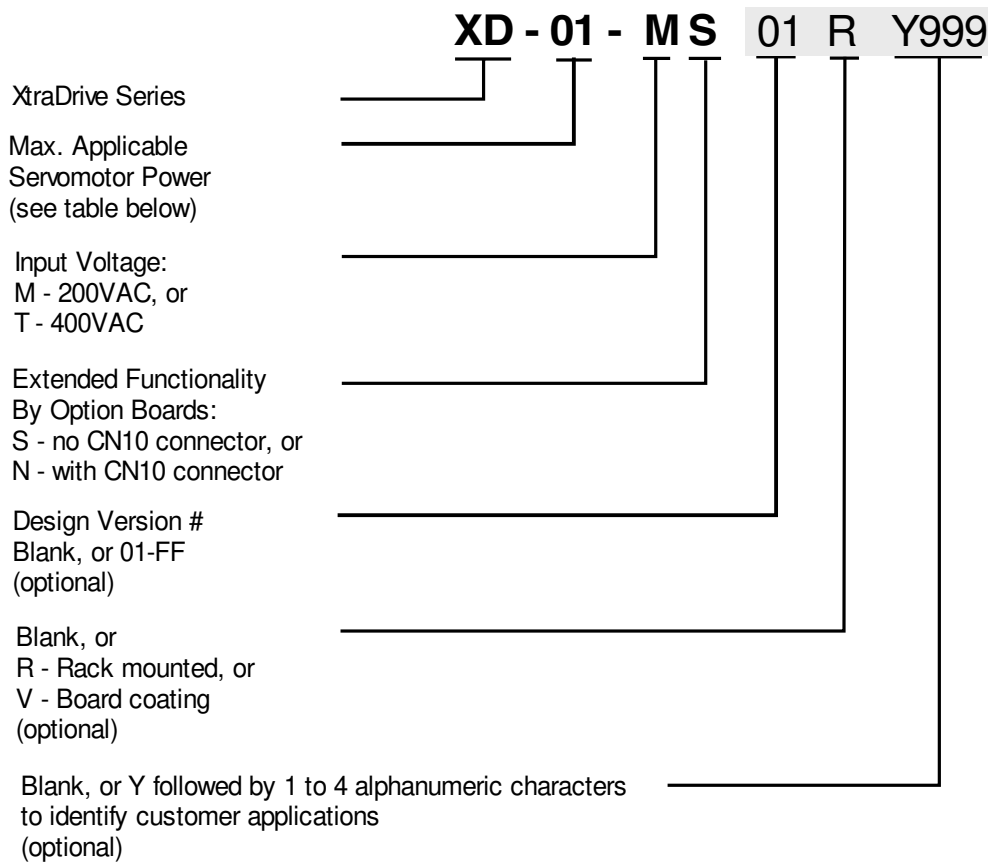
XD - 01 - M S 01 R Y999

XtraDrive Series

Max. Applicable Servomotor Power (see table below)

Input Voltage:
M - 200VAC, or
T - 400VAC

Extended Functionality By Option Boards:
S - no CN10 connector, or
N - with CN10 connector

Design Version #
Blank, or 01-FF
(optional)

Blank, or
R - Rack mounted, or
V - Board coating
(optional)

Blank, or Y followed by 1 to 4 alphanumeric characters to identify customer applications
(optional)